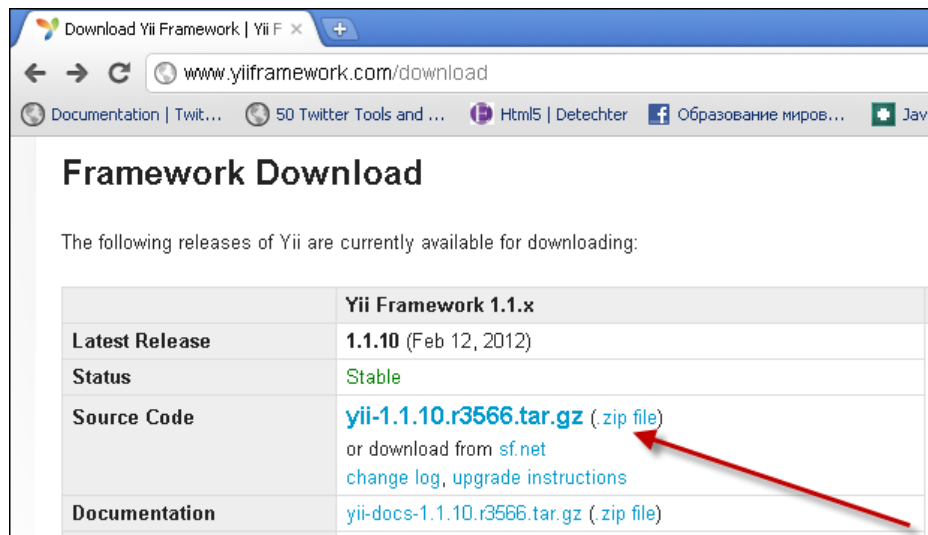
Download Yii Framework | Yii F ×

www.yiiframework.com/download

Documentation | Twit... 50 Twitter Tools and ... Html5 | Detechter Образование миров... Jav

Framework Download

The following releases of Yii are currently available for downloading:

| | Yii Framework 1.1.x |
|---|---|
| Latest Release | 1.1.10 (Feb 12, 2012) |
| Status | Stable |
| Source Code | yii-1.1.10.r3566.tar.gz (.zip file) or download from sf.net change log, upgrade instructions |
| Documentation | yii-docs-1.1.10.r3566.tar.gz (.zip file) |